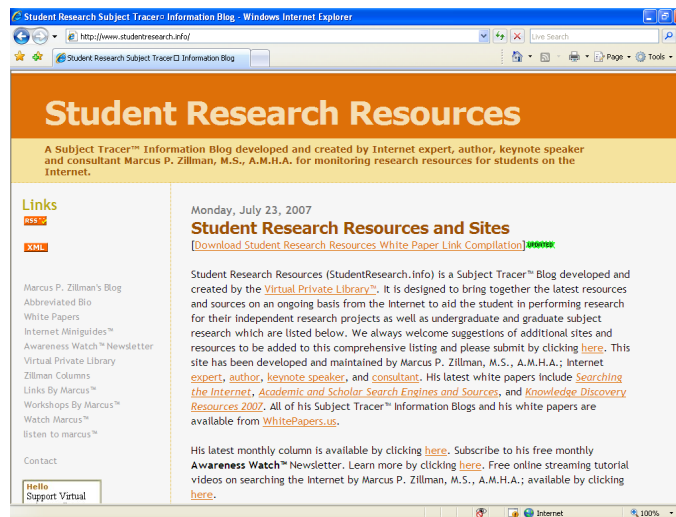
Student Research Subject Tracer□ Information Blog - Windows Internet Explorer

http://www.studentresearch.info/

Live Search

Student Research Subject Tracer□ Information Blog

Page · Tools ·

Student Research Resources

A Subject Tracer™ Information Blog developed and created by Internet expert, author, keynote speaker and consultant Marcus P. Zillman, M.S., A.M.H.A. for monitoring research resources for students on the Internet.

Links

RSS

XML

Marcus P. Zillman's Blog
Abbreviated Bio
White Papers
Internet Miniguides™
Awareness Watch™ Newsletter
Virtual Private Library
Zillman Columns
Links By Marcus™
Workshops By Marcus™
Watch Marcus™
listen to marcus™

Contact

Hello
Support Virtual

Monday, July 23, 2007

Student Research Resources and Sites

[Download Student Research Resources White Paper Link Compilation] UPDATED

Student Research Resources (StudentResearch.info) is a Subject Tracer™ Blog developed and created by the Virtual Private Library™. It is designed to bring together the latest resources and sources on an ongoing basis from the Internet to aid the student in performing research for their independent research projects as well as undergraduate and graduate subject research which are listed below. We always welcome suggestions of additional sites and resources to be added to this comprehensive listing and please submit by clicking here. This site has been developed and maintained by Marcus P. Zillman, M.S., A.M.H.A.; internet expert, author, keynote speaker, and consultant. His latest white papers include Searching the Internet, Academic and Scholar Search Engines and Sources, and Knowledge Discovery Resources 2007. All of his Subject Tracer™ Information Blogs and his white papers are available from WhitePapers.us.

His latest monthly column is available by clicking here. Subscribe to his free monthly Awareness Watch™ Newsletter. Learn more by clicking here. Free online streaming tutorial videos on searching the Internet by Marcus P. Zillman, M.S., A.M.H.A.; available by clicking here.

Internet

100%